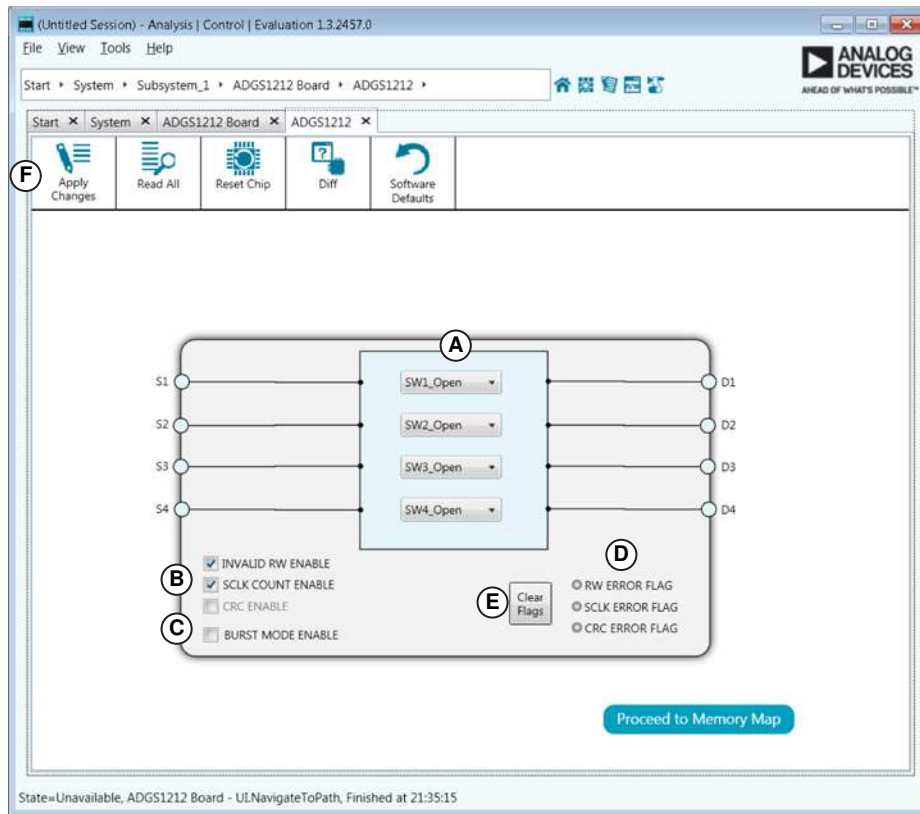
(Untitled Session) - Analysis | Control | Evaluation 1.3.2457.0

File View Tools Help

Start ▸ System ▸ Subsystem_1 ▸ ADGS1212 Board ▸ ADGS1212 ▸

ANALOG DEVICES
AHEAD OF WHAT'S POSSIBLE™

Start ✕ System ✕ ADGS1212 Board ✕ ADGS1212 ✕

F

Apply Changes

Read All

Reset Chip

Diff

Software Defaults

A

S1

SW1_Open

D1

S2

SW2_Open

D2

S3

SW3_Open

D3

S4

SW4_Open

D4

INVALID RW ENABLE

B

SCLK COUNT ENABLE

CRC ENABLE

C

BURST MODE ENABLE

D

E

Clear Flags

RW ERROR FLAG

SCLK ERROR FLAG

CRC ERROR FLAG

Proceed to Memory Map

State=Unavailable, ADGS1212 Board - UI.NavigateToPath, Finished at 21:35:15